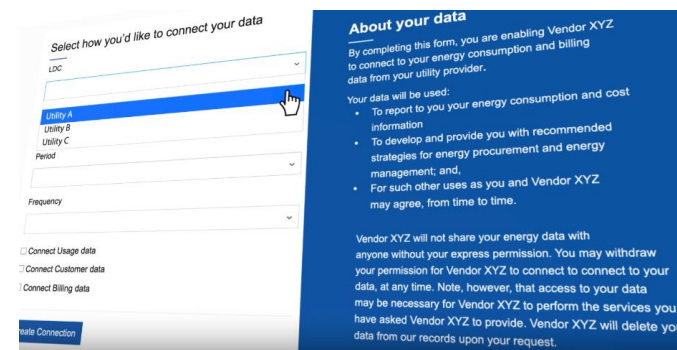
Select how you'd like to connect your data

LDC

Utility A
Utility B
Utility C

Period

Frequency

Connect Usage data

Connect Customer data

Connect Billing data

reate Connection

About your data

By completing this form, you are enabling Vendor XYZ to connect to your energy consumption and billing data from your utility provider.

Your data will be used:

- To report to you your energy consumption and cost information
- To develop and provide you with recommended strategies for energy procurement and energy management; and,
- For such other uses as you and Vendor XYZ may agree, from time to time.

Vendor XYZ will not share your energy data with anyone without your express permission. You may withdraw your permission for Vendor XYZ to connect to connect to your data, at any time. Note, however, that access to your data may be necessary for Vendor XYZ to perform the services you have asked Vendor XYZ to provide. Vendor XYZ will delete yo data from our records upon your request.